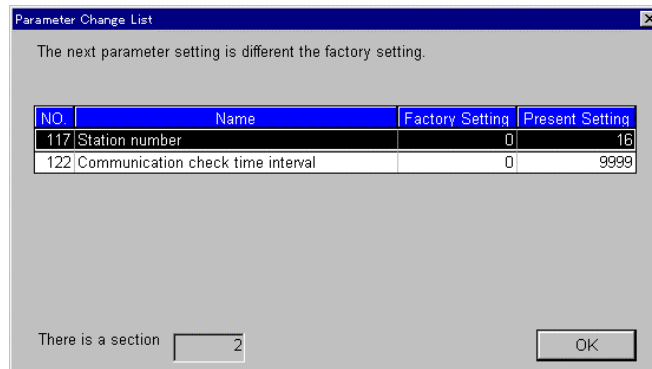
Parameter Change List

The next parameter setting is different the factory setting.

| NO. | Name | Factory Setting | Present Setting |
|---|---|---|---|
| 117 | Station number | 0 | 16 |
| 122 | Communication check time interval | 0 | 9999 |

There is a section 2

OK